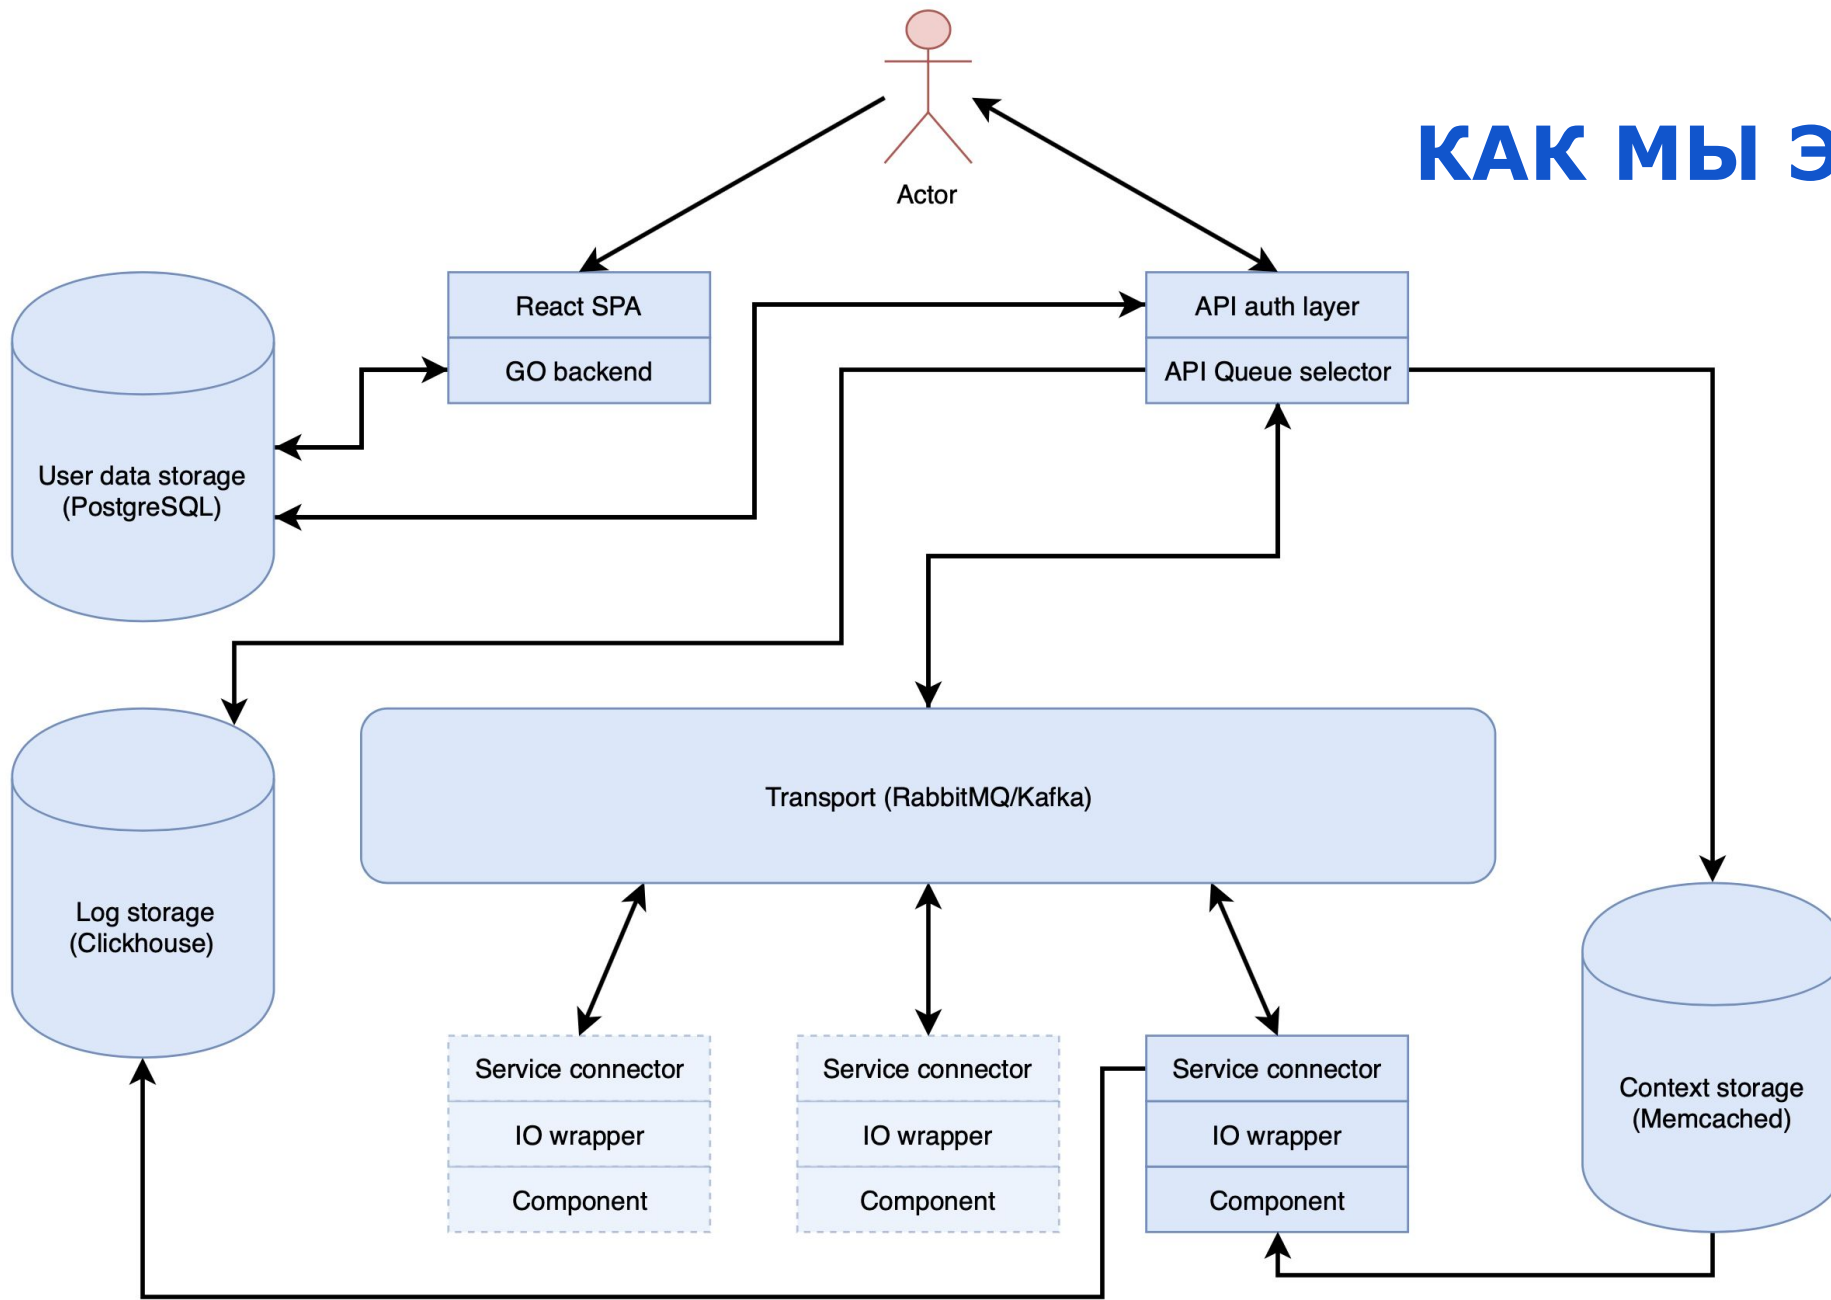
Actor

КАК МЫ Э

React SPA

GO backend

API auth layer

API Queue selector

User data storage (PostgreSQL)

Transport (RabbitMQ/Kafka)

Log storage (Clickhouse)

Service connector

IO wrapper

Component

Service connector

IO wrapper

Component

Service connector

IO wrapper

Component

Context storage (Memcached)